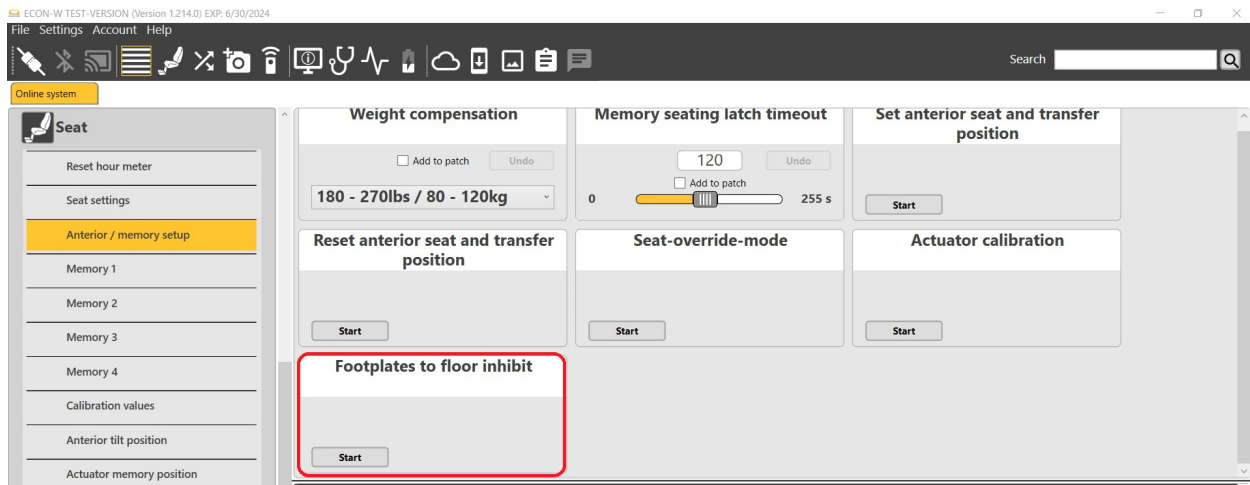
ECON-W TEST-VERSION (Version 1.214.0) EXP: 6/30/2024

File Settings Account Help

Search

Online system

Seat

Reset hour meter

Seat settings

Anterior / memory setup

Memory 1

Memory 2

Memory 3

Memory 4

Calibration values

Anterior tilt position

Actuator memory position

Weight compensation

Add to patch

Undo

180 - 270lbs / 80 - 120kg

Memory seating latch timeout

120

Undo

Add to patch

0

255 s

Set anterior seat and transfer position

Start

Reset anterior seat and transfer position

Start

Seat-override-mode

Start

Actuator calibration

Start

Footplates to floor inhibit

Start